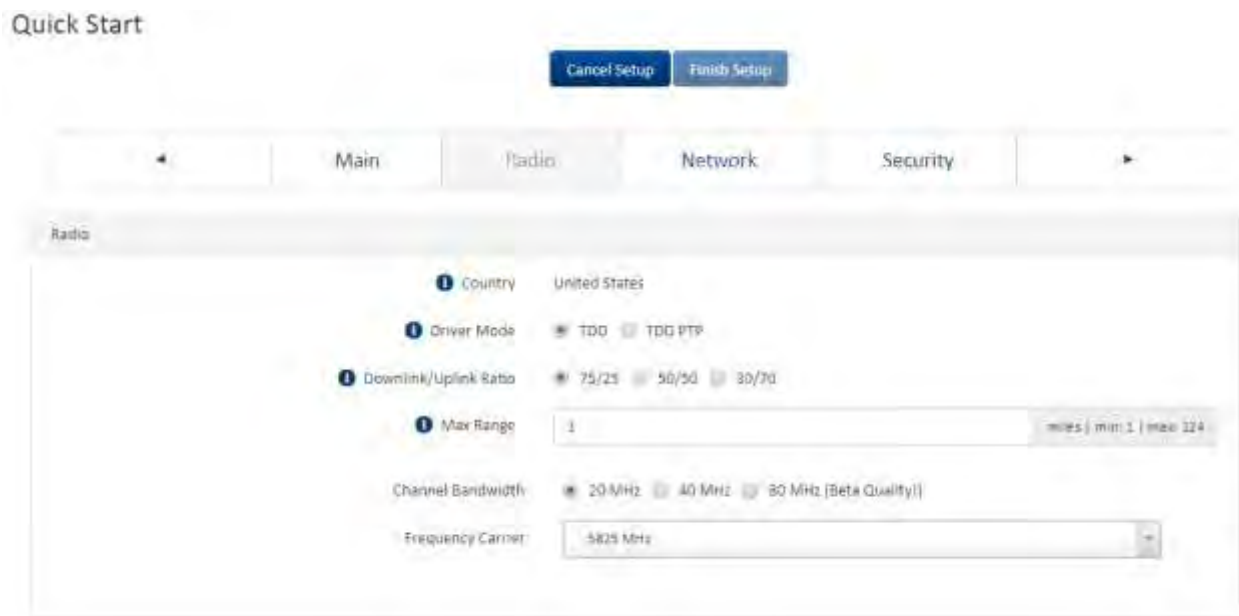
Quick Start

Cancel Setup Finish Setup

◄ Main Radio Network Security ►

Radio

Country United States

Driver Mode TDD TDD PTP

Downlink/Uplink Ratio 75/25 50/50 30/70

Max Range 1 miles | min: 1 | max: 124

Channel Bandwidth 20 MHz 40 MHz 80 MHz (Beta Quality!)

Frequency Carrier 5825 MHz